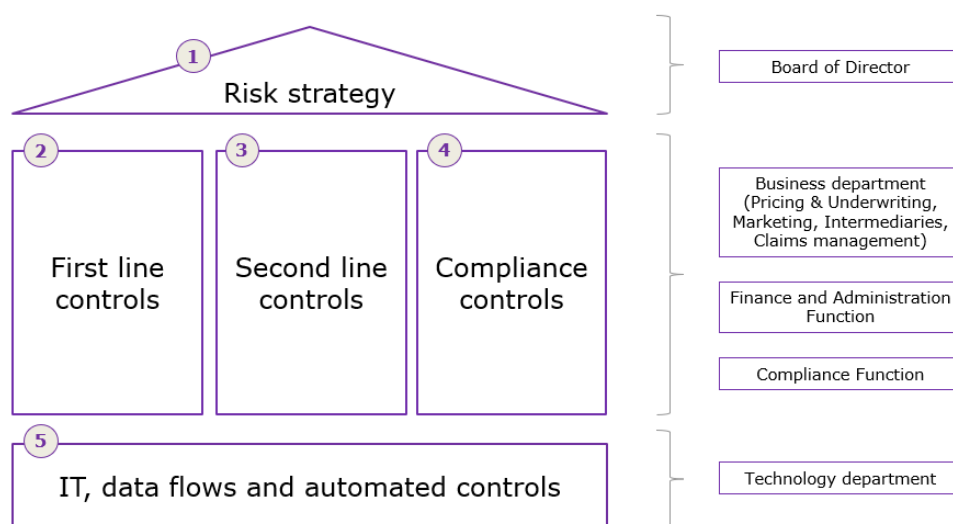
1
Risk strategy

Board of Director

2
First line controls

3
Second line controls

4
Compliance controls

Business department (Pricing & Underwriting, Marketing, Intermediaries, Claims management)

Finance and Administration Function

Compliance Function

5
IT, data flows and automated controls

Technology department